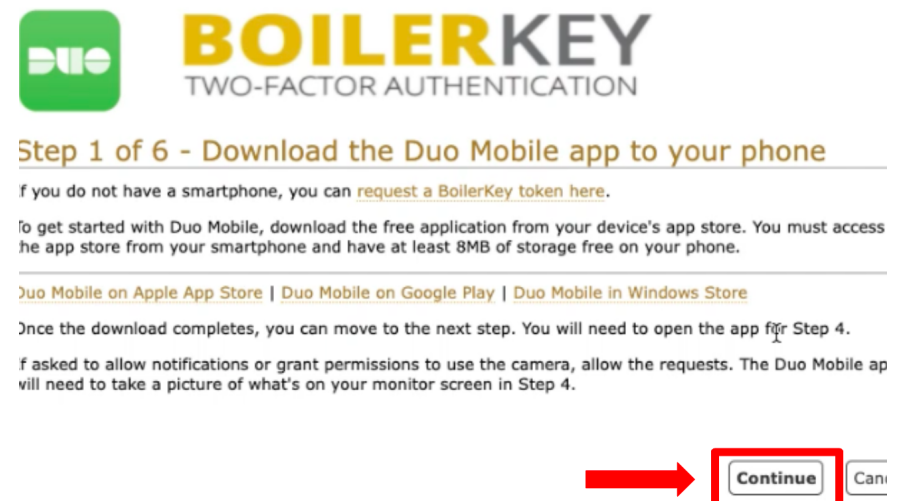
DUO

BOILERKEY
TWO-FACTOR AUTHENTICATION

Step 1 of 6 - Download the Duo Mobile app to your phone

f you do not have a smartphone, you can request a BoilerKey token here.

To get started with Duo Mobile, download the free application from your device's app store. You must access he app store from your smartphone and have at least 8MB of storage free on your phone.

Duo Mobile on Apple App Store | Duo Mobile on Google Play | Duo Mobile in Windows Store

Once the download completes, you can move to the next step. You will need to open the app for Step 4.

f asked to allow notifications or grant permissions to use the camera, allow the requests. The Duo Mobile ap will need to take a picture of what's on your monitor screen in Step 4.

Continue Can